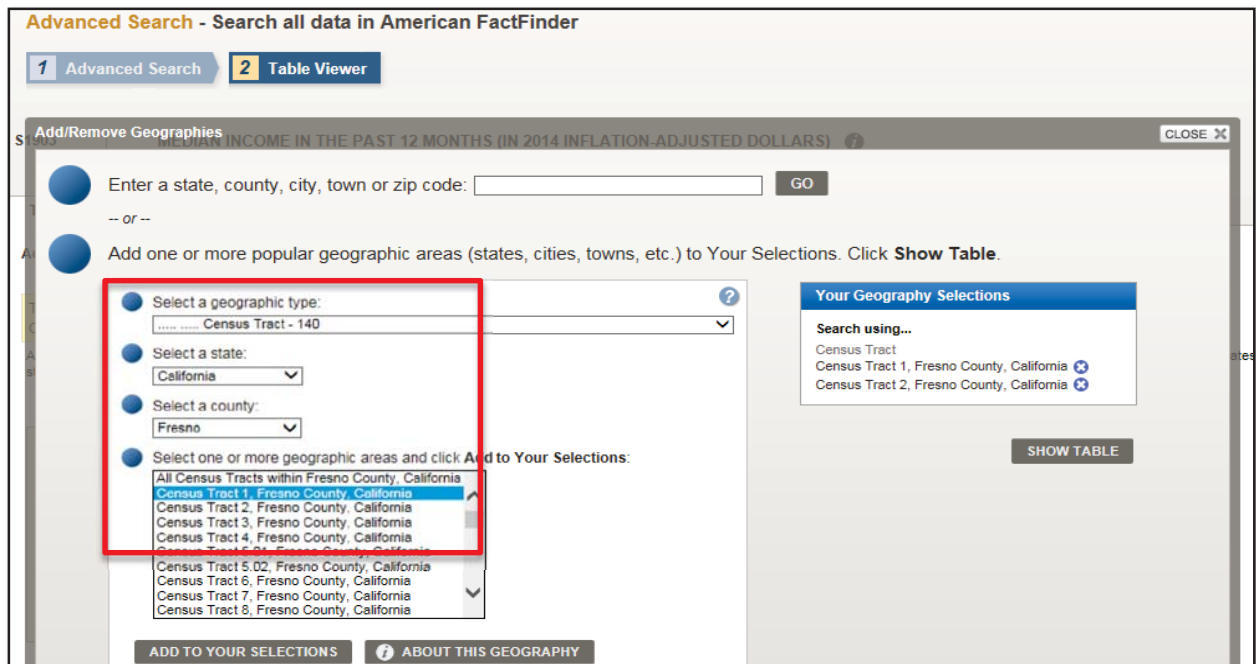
Advanced Search - Search all data in American FactFinder

1 Advanced Search 2 Table Viewer

Add/Remove Geographies

S1903 MEDIAN INCOME IN THE PAST 12 MONTHS (IN 2014 INFLATION-ADJUSTED DOLLARS)

CLOSE

Enter a state, county, city, town or zip code: GO

-- or --

Add one or more popular geographic areas (states, cities, towns, etc.) to Your Selections. Click Show Table.

Select a geographic type:

..... ..... Census Tract - 140

Select a state:

California

Select a county:

Fresno

Select one or more geographic areas and click Add to Your Selections:

All Census Tracts within Fresno County, California
Census Tract 1, Fresno County, California
Census Tract 2, Fresno County, California
Census Tract 3, Fresno County, California
Census Tract 4, Fresno County, California
Census Tract 5.01, Fresno County, California
Census Tract 5.02, Fresno County, California
Census Tract 6, Fresno County, California
Census Tract 7, Fresno County, California
Census Tract 8, Fresno County, California

ADD TO YOUR SELECTIONS ABOUT THIS GEOGRAPHY

Your Geography Selections

Search using...

Census Tract
Census Tract 1, Fresno County, California
Census Tract 2, Fresno County, California

SHOW TABLE